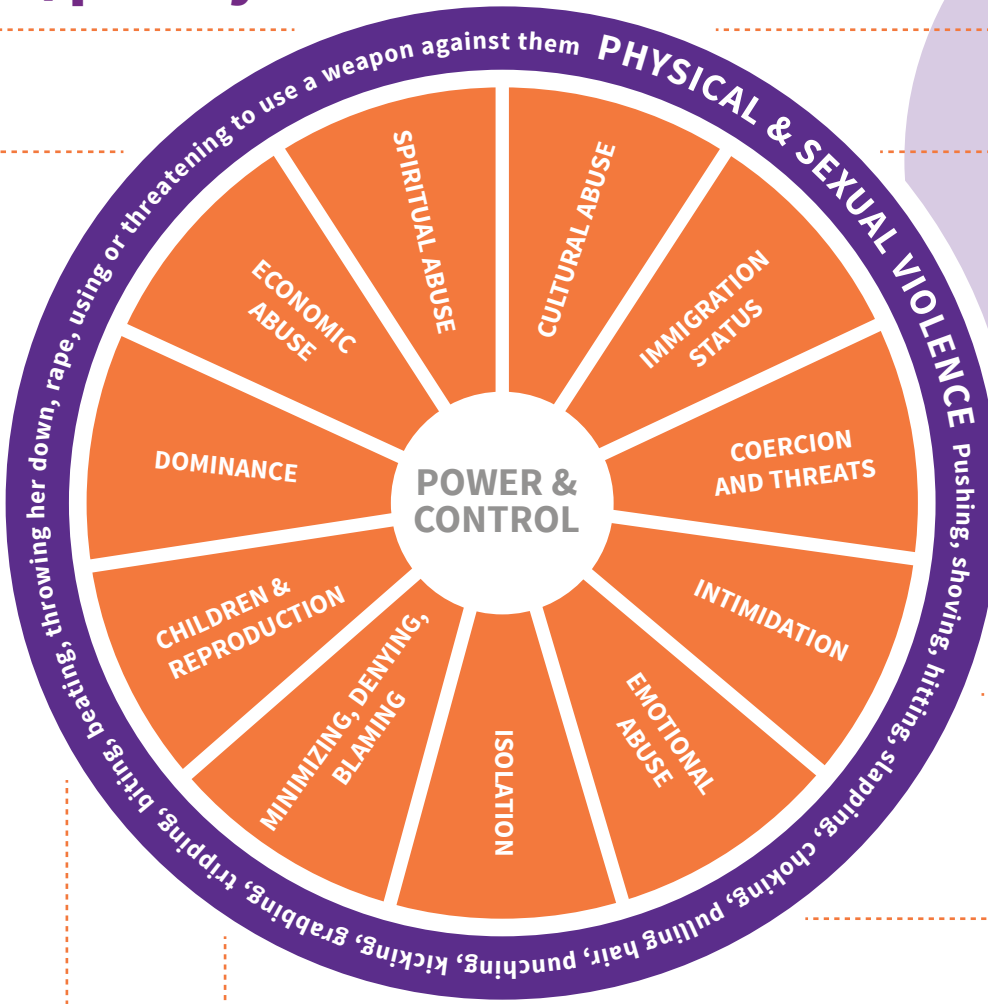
PHYSICAL & SEXUAL VIOLENCE Pushing, shoving, hitting, slapping, choking, pulling hair, punching, kicking, grabbing, tripping, biting, beating, throwing her down, rape, using or threatening to use a weapon against them

POWER & CONTROL

SPIRITUAL ABUSE

CULTURAL ABUSE

IMMIGRATION STATUS

COERCION AND THREATS

INTIMIDATION

EMOTIONAL ABUSE

ISOLATION

MINIMIZING, DENYING, BLAMING

CHILDREN & REPRODUCTION

DOMINANCE

ECONOMIC ABUSE